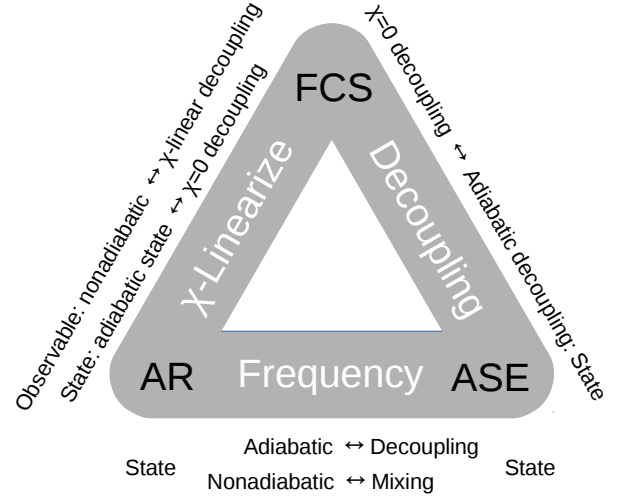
FCS

AR

ASE

χ-Linearize

Decoupling

Frequency

Observable: nonadiabatic ↔ χ-linear decoupling

State: adiabatic state ↔ χ=0 decoupling

χ=0 decoupling ↔ Adiabatic decoupling: State

State

Adiabatic ↔ Decoupling

Nonadiabatic ↔ Mixing

State